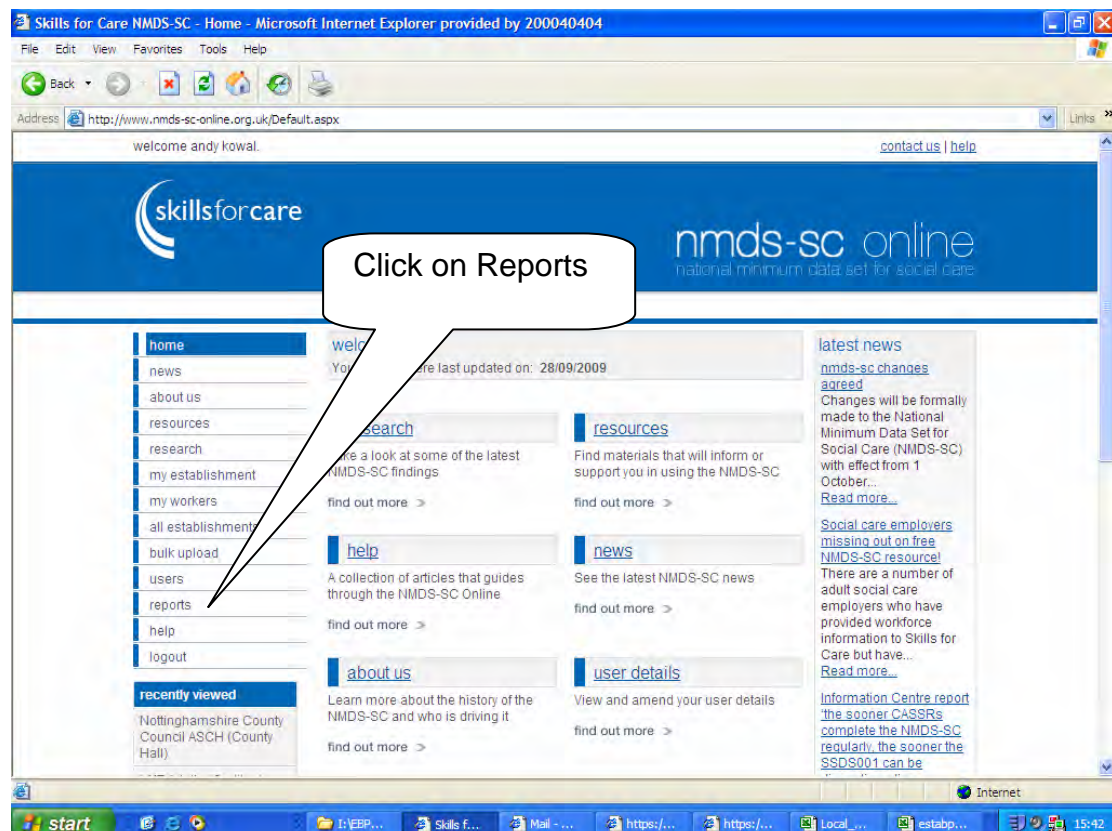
Skills for Care NMDS-SC - Home - Microsoft Internet Explorer provided by 200040404

File Edit View Favorites Tools Help

Back

Address http://www.nmds-sc-online.org.uk/Default.aspx

Links

welcome andy kowal.

contact us | help

skillsforcare

nmds-sc online
national minimum data set for social care

Click on Reports

home
news
about us
resources
research
my establishment
my workers
all establishments
bulk upload
users
reports
help
logout

recently viewed
Nottinghamshire County Council ASCH (County Hall)

welc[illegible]
You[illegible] re last updated on: 28/09/2009

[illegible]search
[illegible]e a look at some of the latest NMDS-SC findings
find out more

resources
Find materials that will inform or support you in using the NMDS-SC
find out more

help
A collection of articles that guides through the NMDS-SC Online
find out more

news
See the latest NMDS-SC news
find out more

about us
Learn more about the history of the NMDS-SC and who is driving it
find out more

user details
View and amend your user details
find out more

latest news
nmds-sc changes agreed
Changes will be formally made to the National Minimum Data Set for Social Care (NMDS-SC) with effect from 1 October,...
Read more...

Social care employers missing out on free NMDS-SC resource!
There are a number of adult social care employers who have provided workforce information to Skills for Care but have...
Read more...

Information Centre report 'the sooner CASSRs complete the NMDS-SC regularly, the sooner the SSDS001 can be

Internet

start
I:\EBP...
Skills f...
Mail - ...
https:/...
https:/...
Local_...
estabp...
15:42